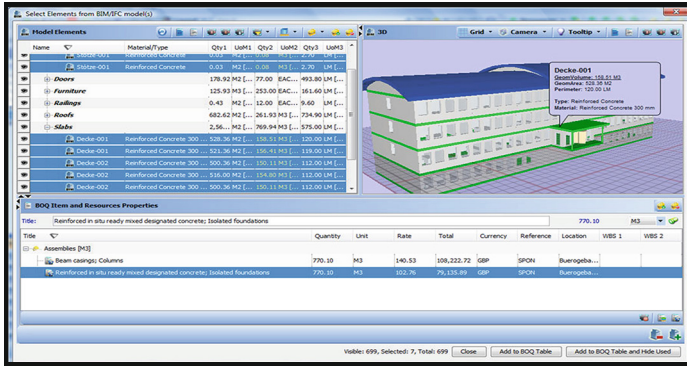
Select Elements from BIM/IFC model(s)

Model Elements

| Name | Material/Type | Qty1 | UoM1 | Qty2 | UoM2 | Qty3 | UoM3 |
|---|---|---|---|---|---|---|---|
| Stütze-001 | Reinforced Concrete | 0.03 | M3 [... | 0.08 | M3 [... | 2.70 | LM [... |
| Stütze-001 | Reinforced Concrete | 0.03 | M2 [... | 0.08 | M3 [... | 2.70 | LM [... |
| Doors | | 178.92 | M3 [... | 77.00 | EAC... | 493.80 | LM [... |
| Furniture | | 125.93 | M3 [... | 253.00 | EAC... | 161.60 | LM [... |
| Railings | | 0.43 | M3 [... | 12.00 | EAC... | 9.60 | LM [... |
| Roofs | | 682.62 | M3 [... | 261.93 | M3 [... | 734.90 | LM [... |
| Slabs | | 2,56... | M2 [... | 769.94 | M3 [... | 575.00 | LM [... |
| Decke-001 | Reinforced Concrete 300 ... | 528.36 | M2 [... | 158.51 | M3 [... | 120.00 | LM [... |
| Decke-001 | Reinforced Concrete 300 ... | 521.36 | M2 [... | 156.41 | M3 [... | 119.00 | LM [... |
| Decke-002 | Reinforced Concrete 300 ... | 500.36 | M2 [... | 150.11 | M3 [... | 112.00 | LM [... |
| Decke-002 | Reinforced Concrete 300 ... | 516.00 | M2 [... | 154.80 | M3 [... | 112.00 | LM [... |
| Decke-002 | Reinforced Concrete 300 ... | 500.36 | M2 [... | 150.11 | M3 [... | 112.00 | LM [... |

3D   Grid   Camera   Tooltip

Decke-001
GeomVolume: 158.51 M3
GeomArea: 528.36 M2
Perimeter: 120.00 LM
Type: Reinforced Concrete
Material: Reinforced Concrete 300 mm

BOQ Item and Resources Properties

Title: Reinforced in situ ready mixed designated concrete; Isolated foundations   770.10   M3

| Title | Quantity | Unit | Rate | Total | Currency | Reference | Location | WBS 1 | WBS 2 |
|---|---|---|---|---|---|---|---|---|---|
| Assemblies [M3] | | | | | | | | | |
| Beam casings; Columns | 770.10 | M3 | 140.53 | 108,222.72 | GBP | SPON | Buerogeba... | | |
| Reinforced in situ ready mixed designated concrete; Isolated foundations | 770.10 | M3 | 102.76 | 79,135.89 | GBP | SPON | Buerogeba... | | |

Visible: 699, Selected: 7, Total: 699   Close   Add to BOQ Table   Add to BOQ Table and Hide Used